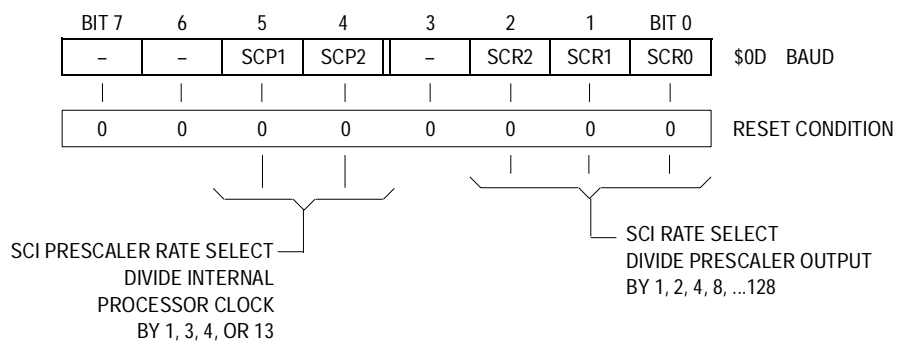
| BIT 7 | 6 | 5 | 4 | 3 | 2 | 1 | BIT 0 | |
|---|---|---|---|---|---|---|---|---|
| – | – | SCP1 | SCP2 | – | SCR2 | SCR1 | SCR0 | \$0D BAUD |
| 0 | 0 | 0 | 0 | 0 | 0 | 0 | 0 | RESET CONDITION |

SCI PRESCALER RATE SELECT
DIVIDE INTERNAL
PROCESSOR CLOCK
BY 1, 3, 4, OR 13

SCI RATE SELECT
DIVIDE PRESCALER OUTPUT
BY 1, 2, 4, 8, ...128